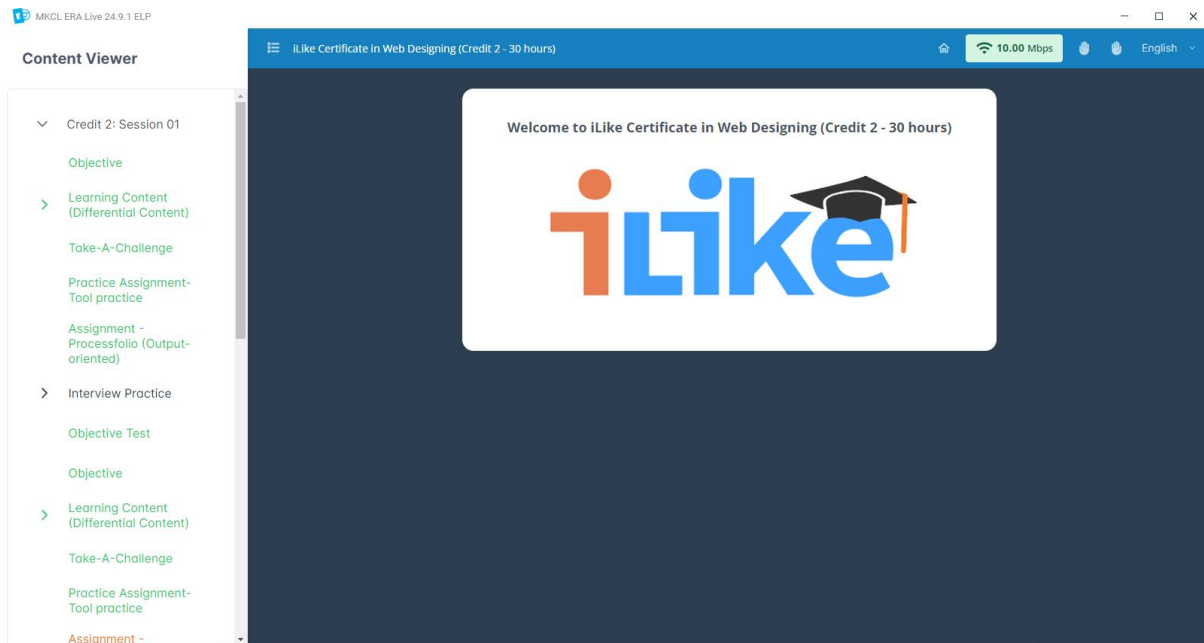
MKCL ERA Live 24.9.1 ELP

Content Viewer

Credit 2: Session 01

Objective

Learning Content (Differential Content)

Take-A-Challenge

Practice Assignment-Tool practice

Assignment - Processfolio (Output-oriented)

Interview Practice

Objective Test

Objective

Learning Content (Differential Content)

Take-A-Challenge

Practice Assignment-Tool practice

Assignment -

iLike Certificate in Web Designing (Credit 2 - 30 hours)

10.00 Mbps

English

Welcome to iLike Certificate in Web Designing (Credit 2 - 30 hours)

iLike